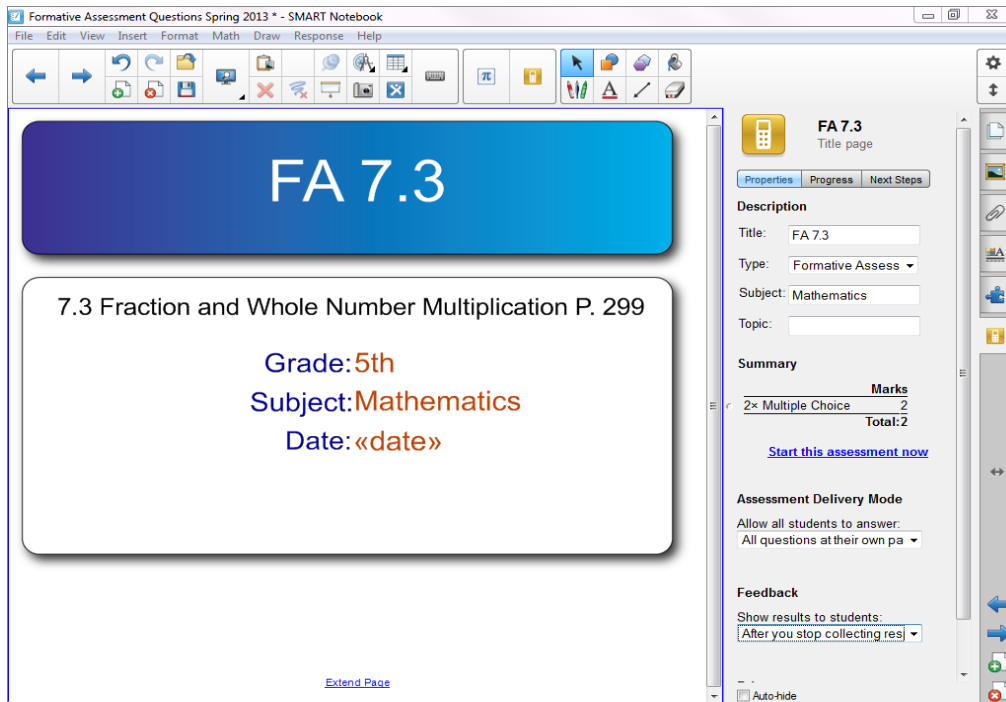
Formative Assessment Questions Spring 2013 * - SMART Notebook

File Edit View Insert Format Math Draw Response Help

FA 7.3

7.3 Fraction and Whole Number Multiplication P. 299

Grade: 5th

Subject: Mathematics

Date: «date»

Extend Page

FA 7.3
Title page

Properties | Progress | Next Steps

Description

Title: FA 7.3

Type: Formative Assess

Subject: Mathematics

Topic:

Summary

| | Marks |
|---|---|
| 2× Multiple Choice | 2 |
| | Total: 2 |

Start this assessment now

Assessment Delivery Mode

Allow all students to answer:

All questions at their own pa

Feedback

Show results to students:

After you stop collecting res

Auto-hide